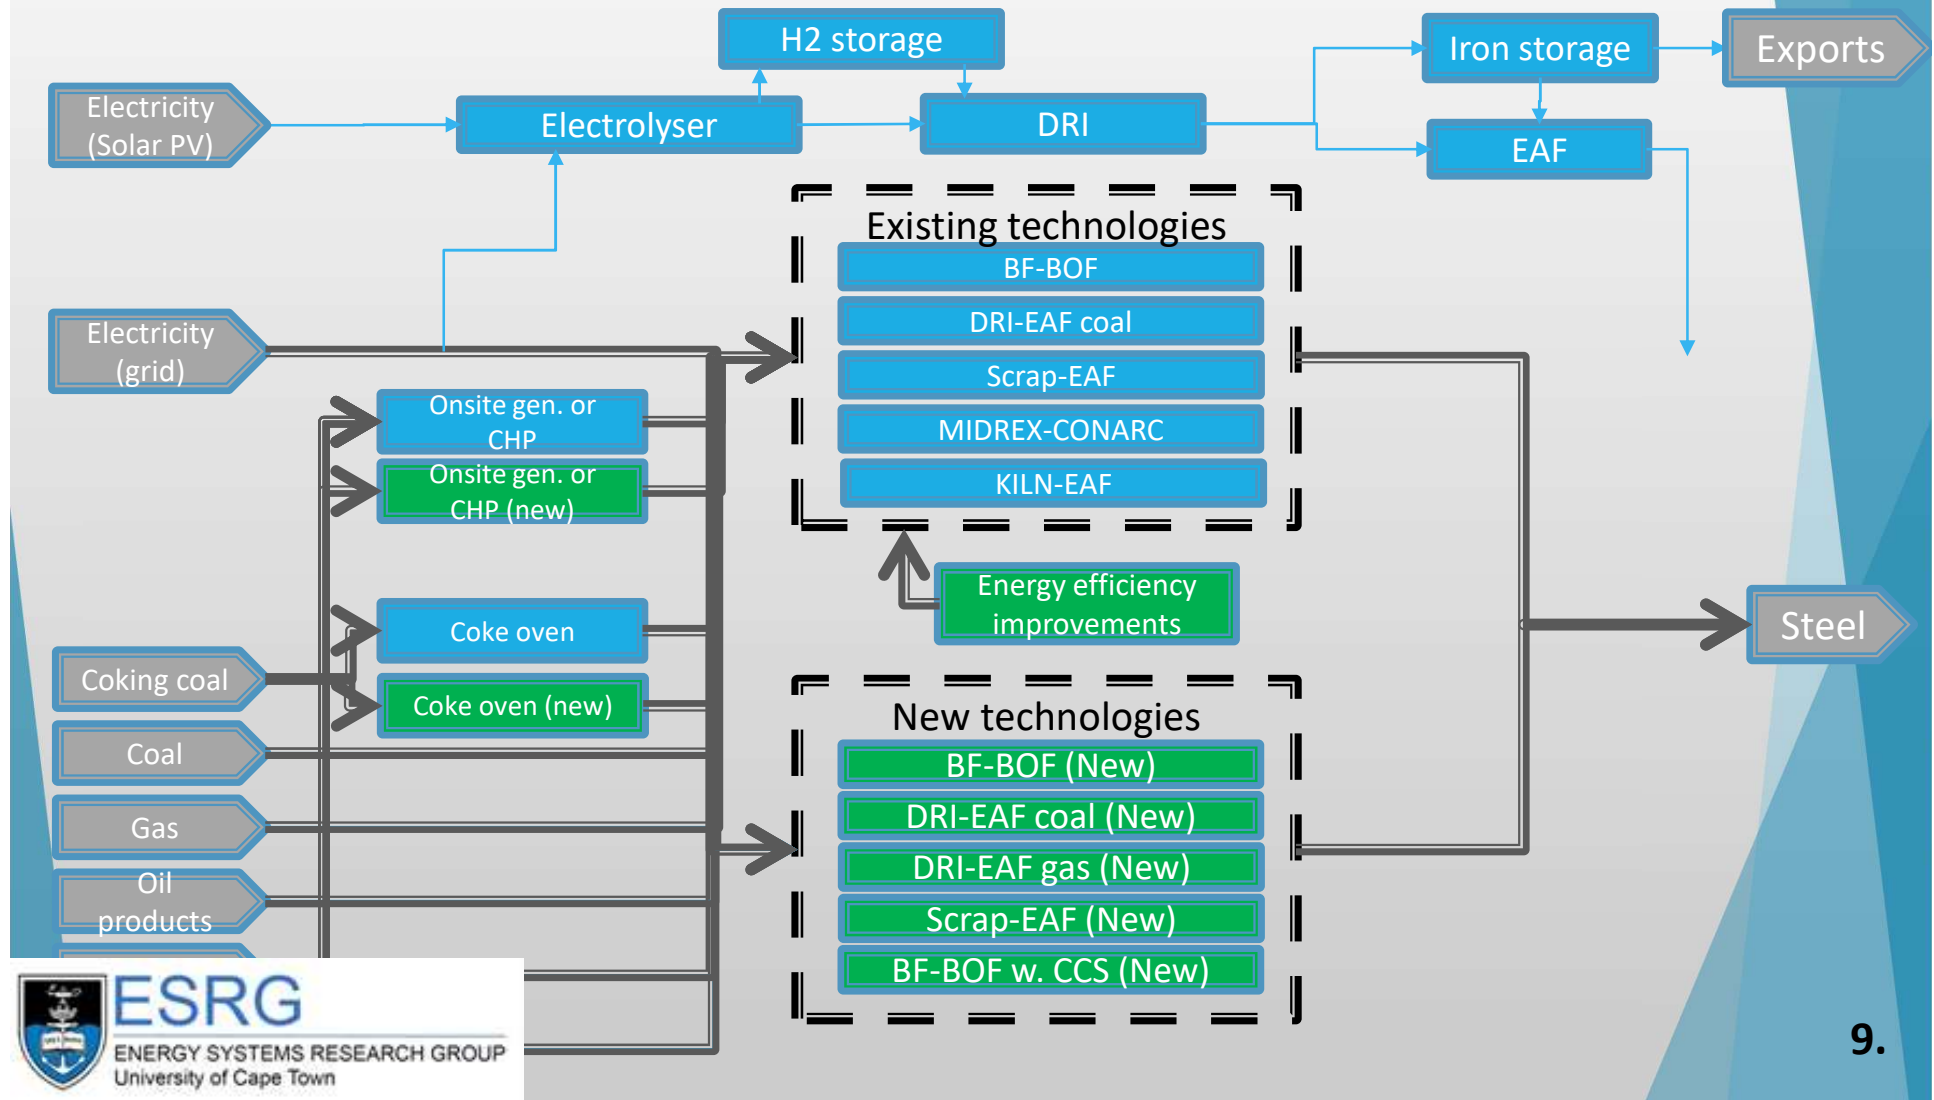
H2 storage

Iron storage

Exports

Electricity (Solar PV)

Electrolyser

DRI

EAF

Existing technologies

BF-BOF

DRI-EAF coal

Scrap-EAF

MIDREX-CONARC

KILN-EAF

Electricity (grid)

Onsite gen. or CHP

Onsite gen. or CHP (new)

Coke oven

Coke oven (new)

Energy efficiency improvements

Steel

Coking coal

Coal

Gas

Oil products

New technologies

BF-BOF (New)

DRI-EAF coal (New)

DRI-EAF gas (New)

Scrap-EAF (New)

BF-BOF w. CCS (New)

ESRG
ENERGY SYSTEMS RESEARCH GROUP
University of Cape Town

9.